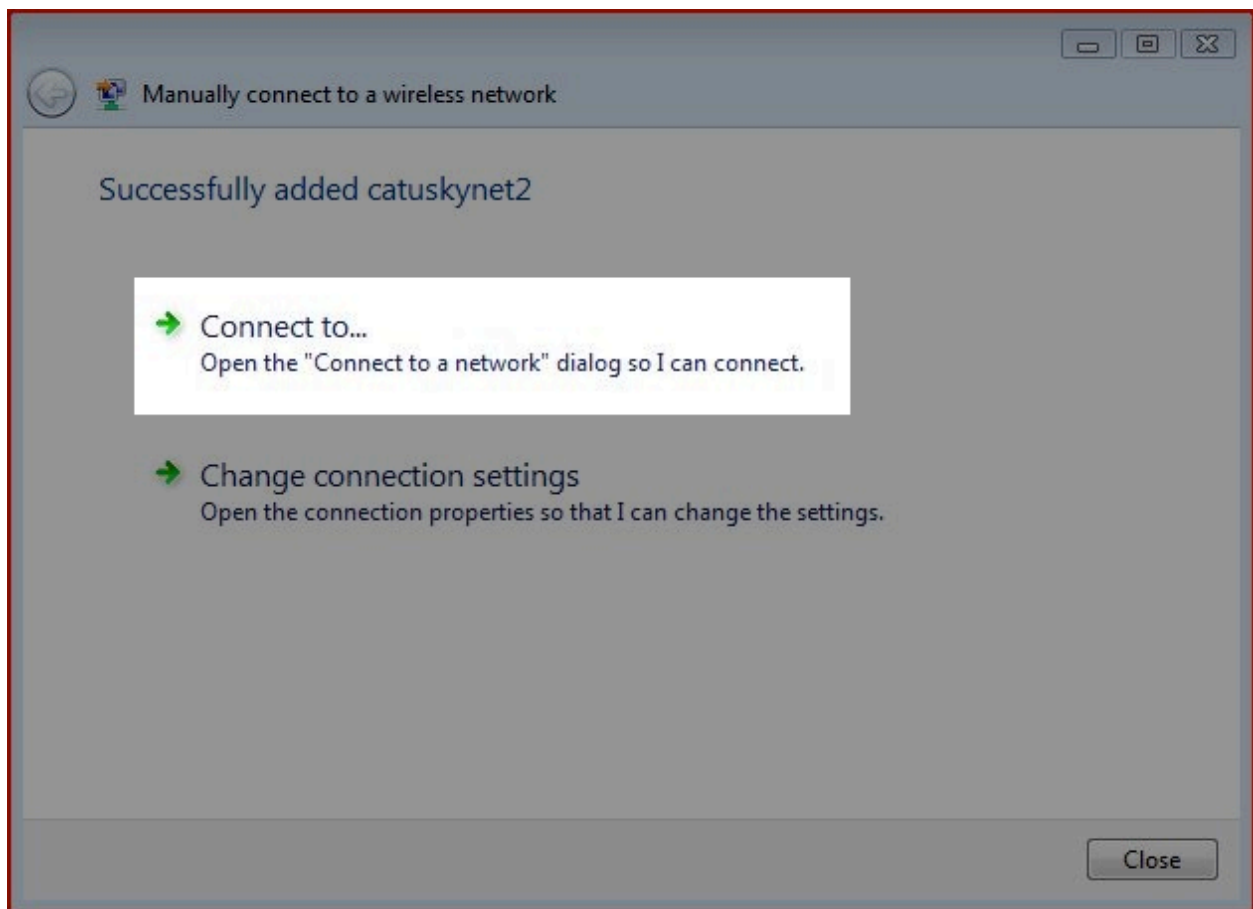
Manually connect to a wireless network

Successfully added catuskynet2

Connect to...
Open the "Connect to a network" dialog so I can connect.

Change connection settings
Open the connection properties so that I can change the settings.

Close